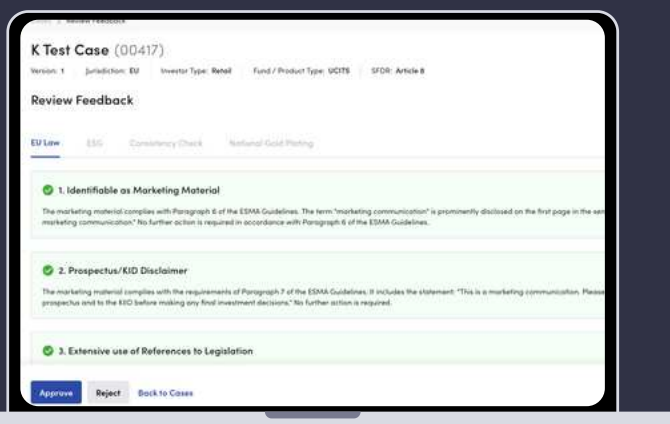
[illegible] > Review Feedback

K Test Case (00417)

Version: 1 Jurisdiction: EU Investor Type: Retail Fund / Product Type: UCITS SFDR: Article 8

Review Feedback

EU Law ESG Consistency Check National Gold Plating

1. Identifiable as Marketing Material

The marketing material complies with Paragraph 6 of the ESMA Guidelines. The term "marketing communication" is prominently disclosed on the first page in the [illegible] marketing communication." No further action is required in accordance with Paragraph 6 of the ESMA Guidelines.

2. Prospectus/KID Disclaimer

The marketing material complies with the requirements of Paragraph 7 of the ESMA Guidelines. It includes the statement: "This is a marketing communication. Please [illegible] prospectus and to the KID before making any final investment decisions." No further action is required.

3. Extensive use of References to Legislation

Approve Reject Back to Cases